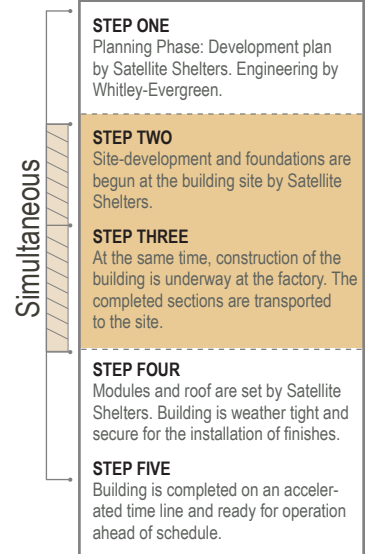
Simultaneous

STEP ONE
Planning Phase: Development plan by Satellite Shelters. Engineering by Whitley-Evergreen.

STEP TWO
Site-development and foundations are begun at the building site by Satellite Shelters.

STEP THREE
At the same time, construction of the building is underway at the factory. The completed sections are transported to the site.

STEP FOUR
Modules and roof are set by Satellite Shelters. Building is weather tight and secure for the installation of finishes.

STEP FIVE
Building is completed on an accelerated time line and ready for operation ahead of schedule.